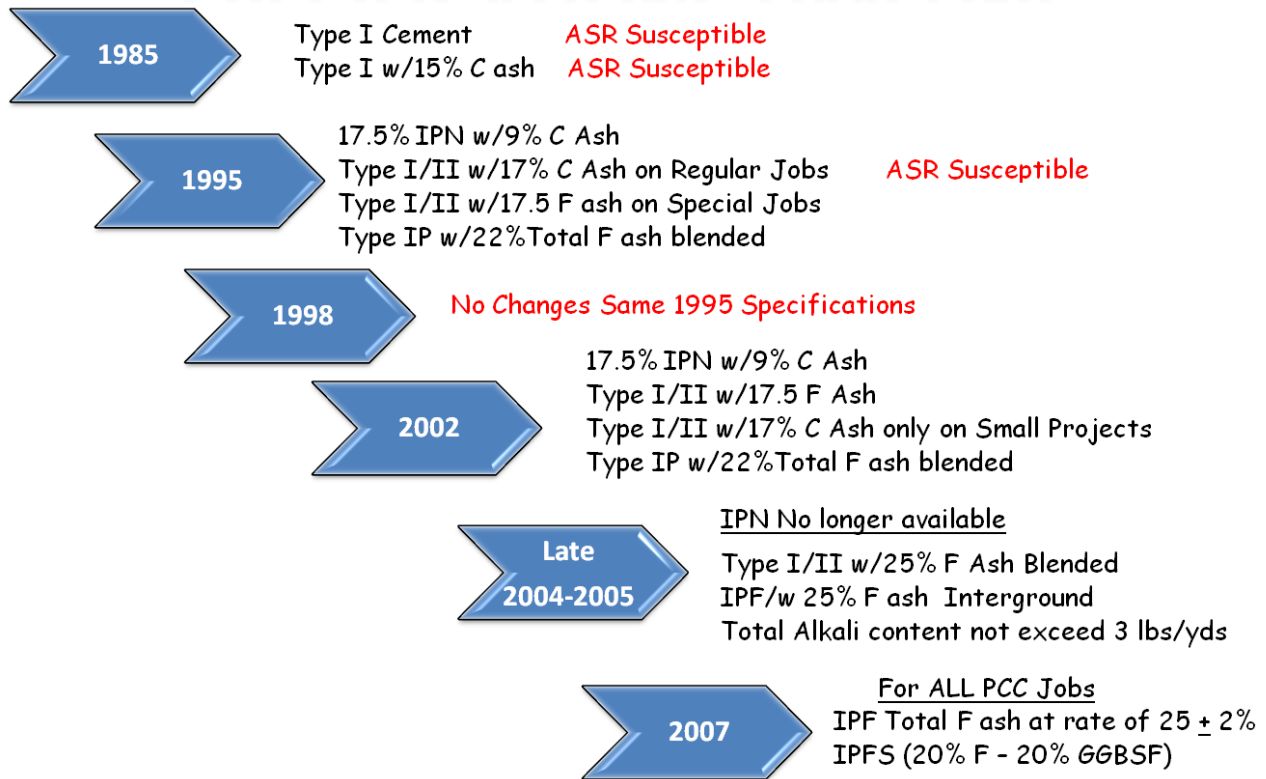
1985

Type I Cement ASR Susceptible
Type I w/15% C ash ASR Susceptible

1995

17.5% IPN w/9% C Ash
Type I/II w/17% C Ash on Regular Jobs ASR Susceptible
Type I/II w/17.5 F ash on Special Jobs
Type IP w/22%Total F ash blended

1998

No Changes Same 1995 Specifications

2002

17.5% IPN w/9% C Ash
Type I/II w/17.5 F Ash
Type I/II w/17% C Ash only on Small Projects
Type IP w/22%Total F ash blended

Late 2004-2005

IPN No longer available
Type I/II w/25% F Ash Blended
IPF/w 25% F ash Interground
Total Alkali content not exceed 3 lbs/yds

2007

For ALL PCC Jobs
IPF Total F ash at rate of 25 $\pm$ 2%
IPFS (20% F - 20% GGBSF)